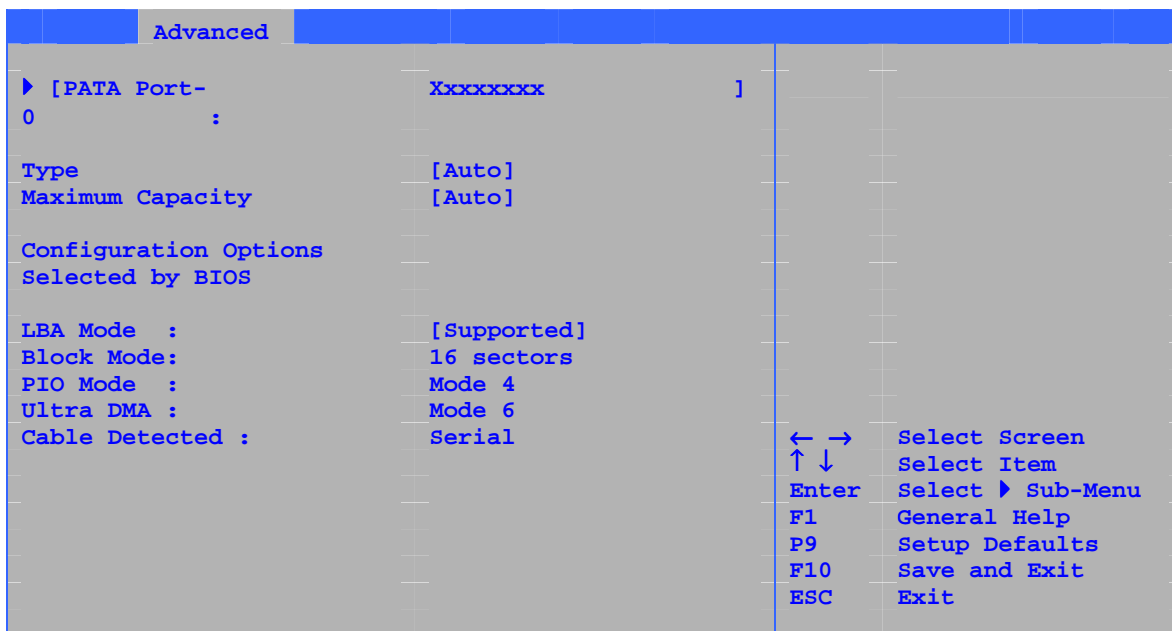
Advanced

▶ [PATA Port-0 : Xxxxxxxx ]

Type [Auto]
Maximum Capacity [Auto]

Configuration Options Selected by BIOS

LBA Mode : [Supported]
Block Mode: 16 sectors
PIO Mode : Mode 4
Ultra DMA : Mode 6
Cable Detected : Serial

← → Select Screen
↑ ↓ Select Item
Enter Select ▶ Sub-Menu
F1 General Help
P9 Setup Defaults
F10 Save and Exit
ESC Exit